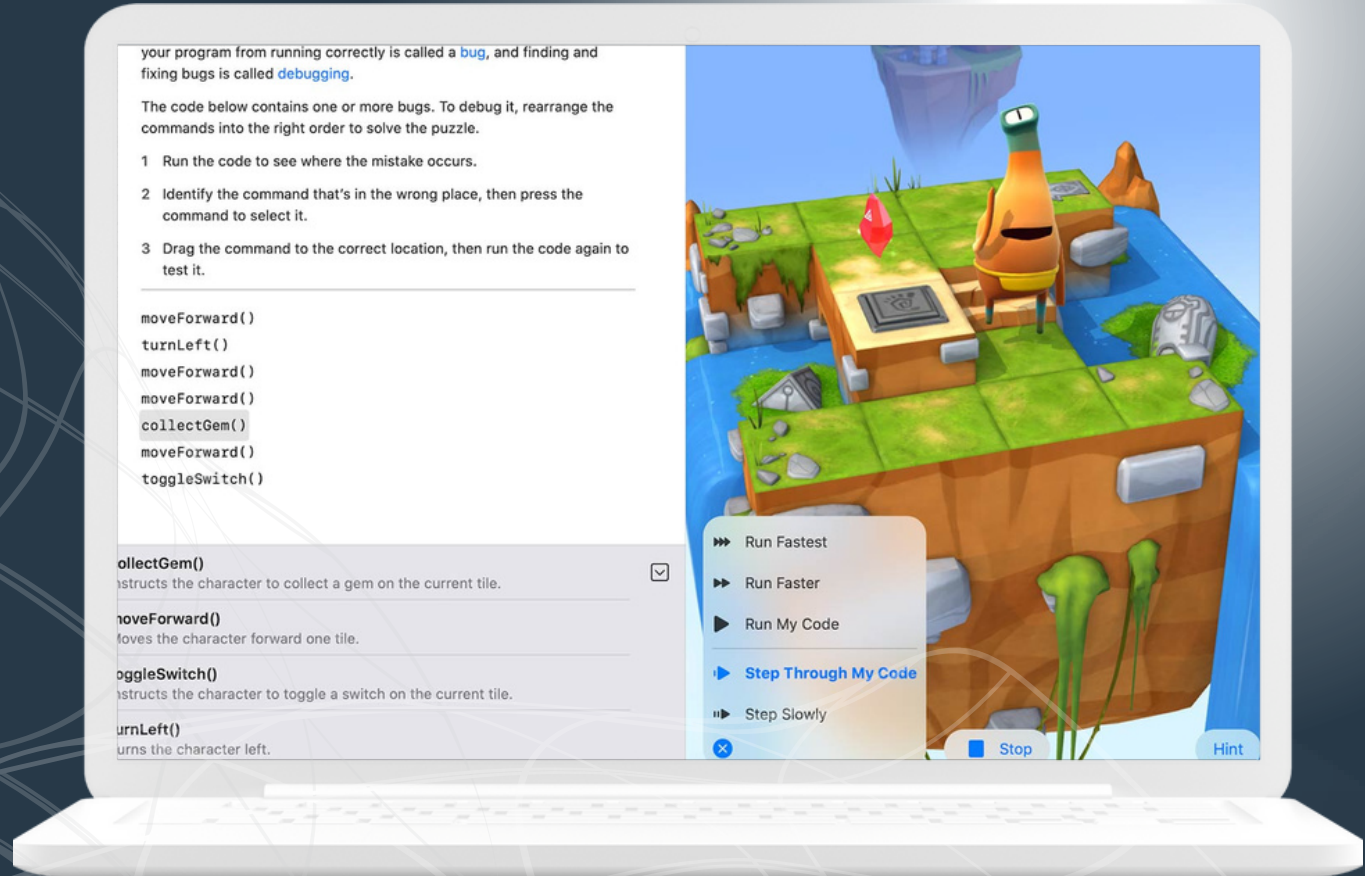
your program from running correctly is called a bug, and finding and fixing bugs is called debugging.

The code below contains one or more bugs. To debug it, rearrange the commands into the right order to solve the puzzle.

1 Run the code to see where the mistake occurs.

2 Identify the command that's in the wrong place, then press the command to select it.

3 Drag the command to the correct location, then run the code again to test it.

moveForward()
turnLeft()
moveForward()
moveForward()
collectGem()
moveForward()
toggleSwitch()

ollectGem()
nstructs the character to collect a gem on the current tile.

noveForward()
Moves the character forward one tile.

oggleSwitch()
nstructs the character to toggle a switch on the current tile.

urnLeft()
urns the character left.

Run Fastest

Run Faster

Run My Code

Step Through My Code

Step Slowly

Stop

Hint